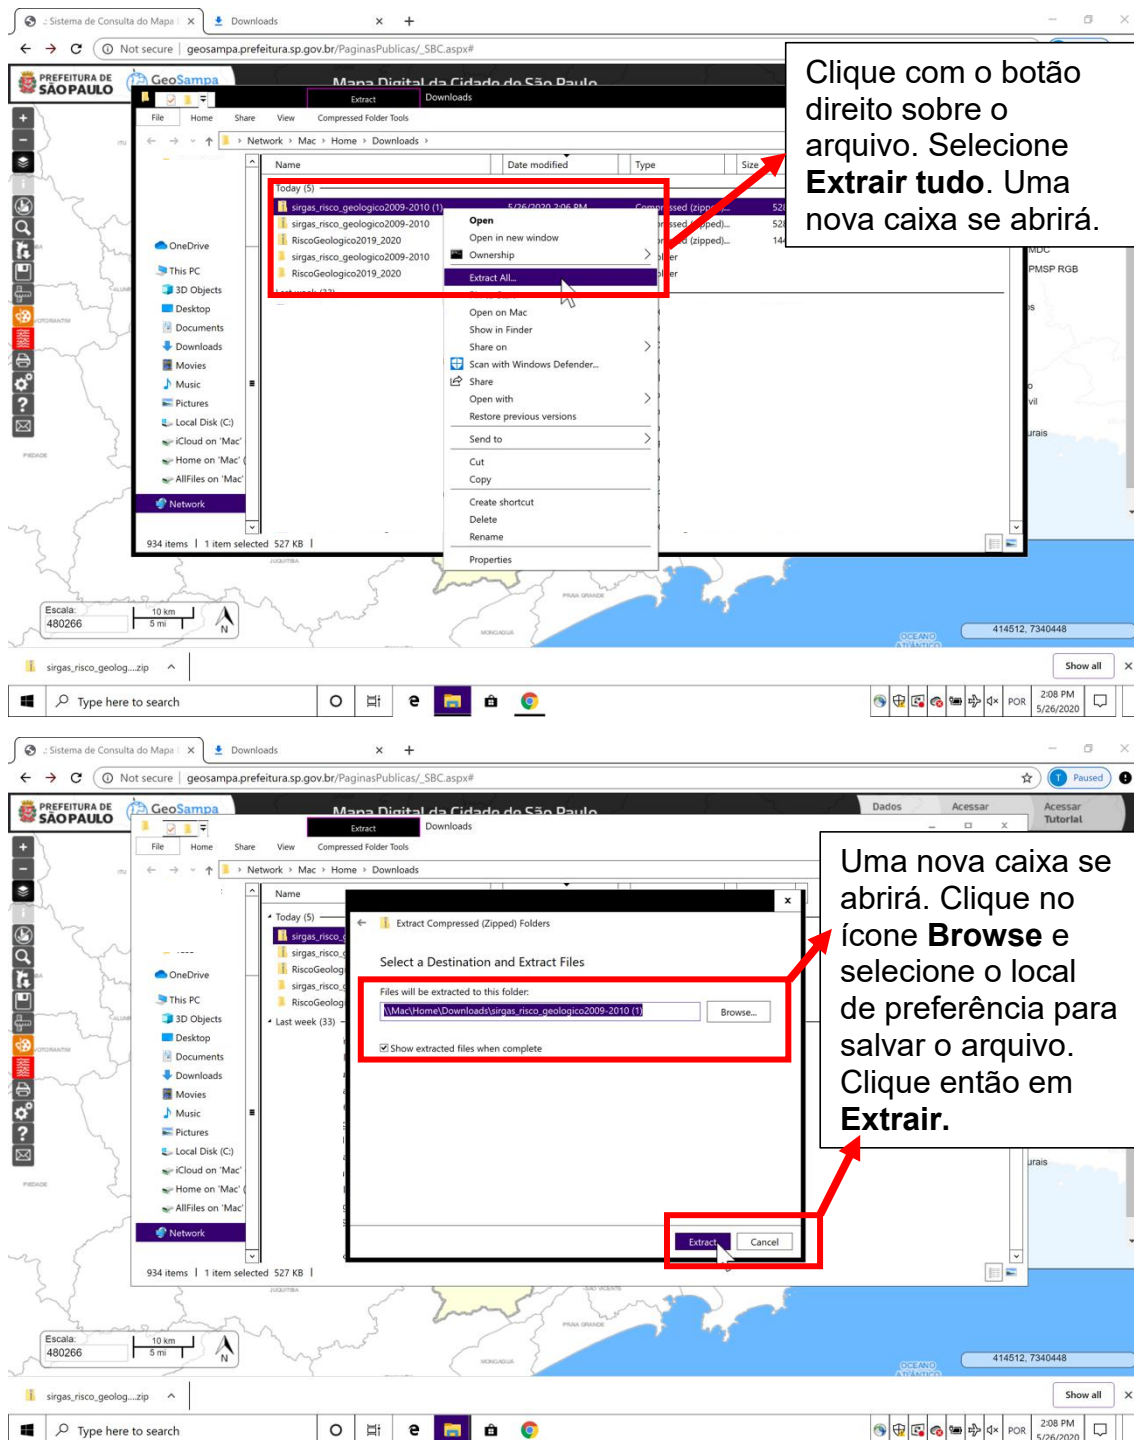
:: Sistema de Consulta do Mapa | × Downloads × +

Not secure | geosampa.prefeitura.sp.gov.br/PaginasPublicas/_SBC.aspx#

PREFEITURA DE SÃO PAULO GeoSampa Mapa Digital da Cidade de São Paulo

Extract Downloads

File Home Share View Compressed Folder Tools

Network › Mac › Home › Downloads ›

Name Date modified Type Size

Today (5)

sirgas_risco_geologico2009-2010 (1) 5/26/2020 2:06 PM Compressed (zipped) 528

sirgas_risco_geologico2009-2010

RiscoGeologico2019_2020

sirgas_risco_geologico2009-2010

RiscoGeologico2019_2020

Open
Open in new window
Ownership
Extract All...
Open on Mac
Show in Finder
Share on
Scan with Windows Defender...
Share
Open with
Restore previous versions
Send to
Cut
Copy
Create shortcut
Delete
Rename
Properties

OneDrive
This PC
3D Objects
Desktop
Documents
Downloads
Movies
Music
Pictures
Local Disk (C:)
iCloud on 'Mac'
Home on 'Mac'
AllFiles on 'Mac'
Network

934 items | 1 item selected 527 KB |

Clique com o botão direito sobre o arquivo. Selecione **Extrair tudo**. Uma nova caixa se abrirá.

Escala: 480266 10 km 5 mi N

414512, 7340448

sirgas_risco_geolog....zip Show all

Type here to search 2:08 PM 5/26/2020 POR

:: Sistema de Consulta do Mapa | × Downloads × +

Not secure | geosampa.prefeitura.sp.gov.br/PaginasPublicas/_SBC.aspx# Paused

PREFEITURA DE SÃO PAULO GeoSampa Mapa Digital da Cidade de São Paulo Dados Acessar Acessar Tutorial

Extract Downloads

File Home Share View Compressed Folder Tools

Network › Mac › Home › Downloads

Name

Today (5)

Last week (33)

Extract Compressed (Zipped) Folders

Select a Destination and Extract Files

Files will be extracted to this folder:

\\Mac\Home\Downloads\sirgas_risco_geologico2009-2010 (1) Browse...

Show extracted files when complete

Extract Cancel

Uma nova caixa se abrirá. Clique no ícone **Browse** e selecione o local de preferência para salvar o arquivo. Clique então em **Extrair.**

934 items | 1 item selected 527 KB |

Escala: 480266 10 km 5 mi N

414512, 7340448

sirgas_risco_geolog....zip Show all

Type here to search 2:08 PM 5/26/2020 POR